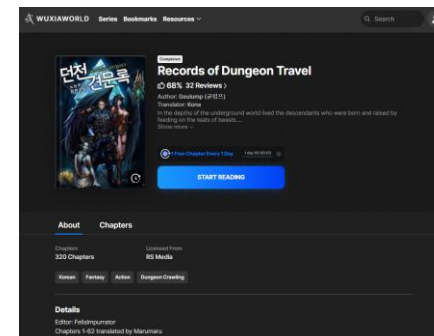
WUXIAWORLD Series Bookmarks Resources

Search

던전 견문록

Completed

Records of Dungeon Travel

68% 32 Reviews >

Author: Gaulamp (고래가)

Translator: Kuna

In the depths of the underground world lived the descendants who were born and raised by feeding on the teats of beasts....

Show more

1 Free Chapter Every 1 Day

START READING

About Chapters

Chapters
320 Chapters

Licensed From
RS Media

Korean Fantasy Action Dungeon Crawling

Details

Editor: FelixImpurrator

Chapters 1-62 translated by Marumaru